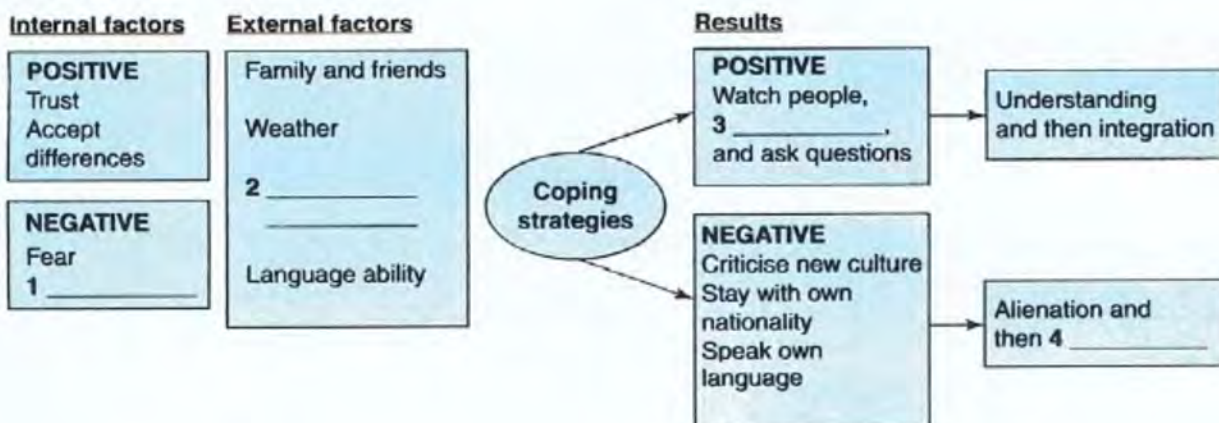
Internal factors

POSITIVE
Trust
Accept differences

NEGATIVE
Fear
1 __________

External factors

Family and friends

Weather

2 __________
__________

Language ability

Coping strategies

Results

POSITIVE
Watch people,
3 __________,
and ask questions

Understanding and then integration

NEGATIVE
Criticise new culture
Stay with own nationality
Speak own language

Alienation and then 4 __________